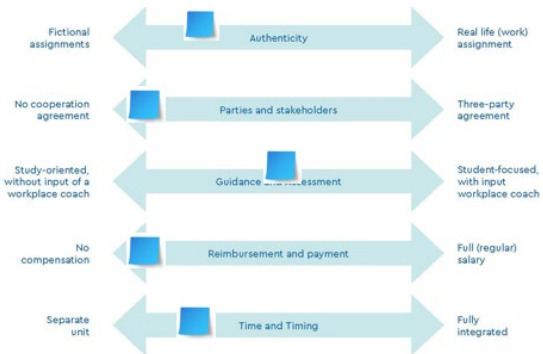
Fictional assignments

Authenticity

Real life (work) assignment

No cooperation agreement

Parties and stakeholders

Three-party agreement

Study-oriented, without input of a workplace coach

Guidance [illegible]ssessment

Student-focused, with input workplace coach

No compensation

Reimbursement and payment

Full (regular) salary

Separate unit

Time and Timing

Fully integrated